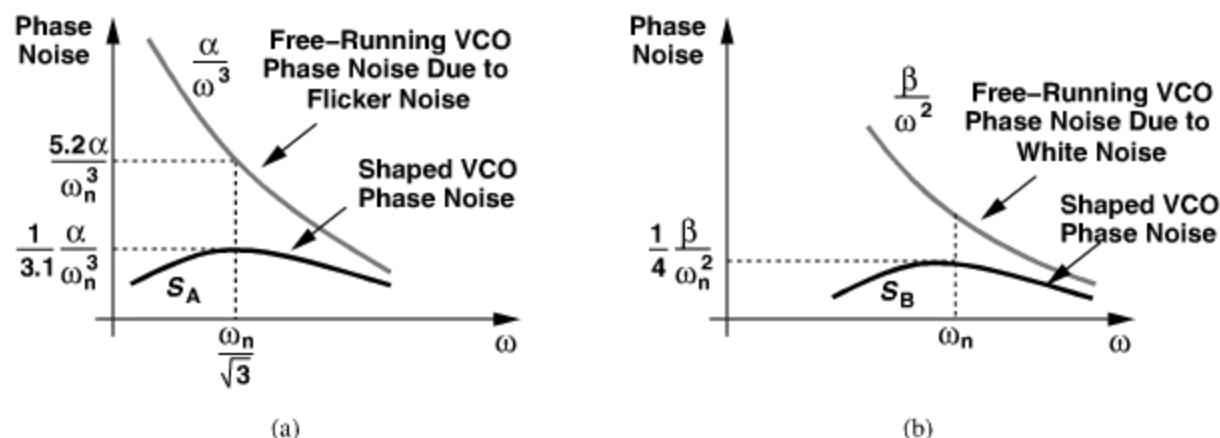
Phase Noise

$\frac{\alpha}{\omega^3}$

Free-Running VCO Phase Noise Due to Flicker Noise

$\frac{5.2\alpha}{\omega_n^3}$

Shaped VCO Phase Noise

$\frac{1}{3.1}\frac{\alpha}{\omega_n^3}$

$S_A$

$\frac{\omega_n}{\sqrt{3}}$

$\omega$

(a)

Phase Noise

$\frac{\beta}{\omega^2}$

Free-Running VCO Phase Noise Due to White Noise

Shaped VCO Phase Noise

$\frac{1}{4}\frac{\beta}{\omega_n^2}$

$S_B$

$\omega_n$

$\omega$

(b)